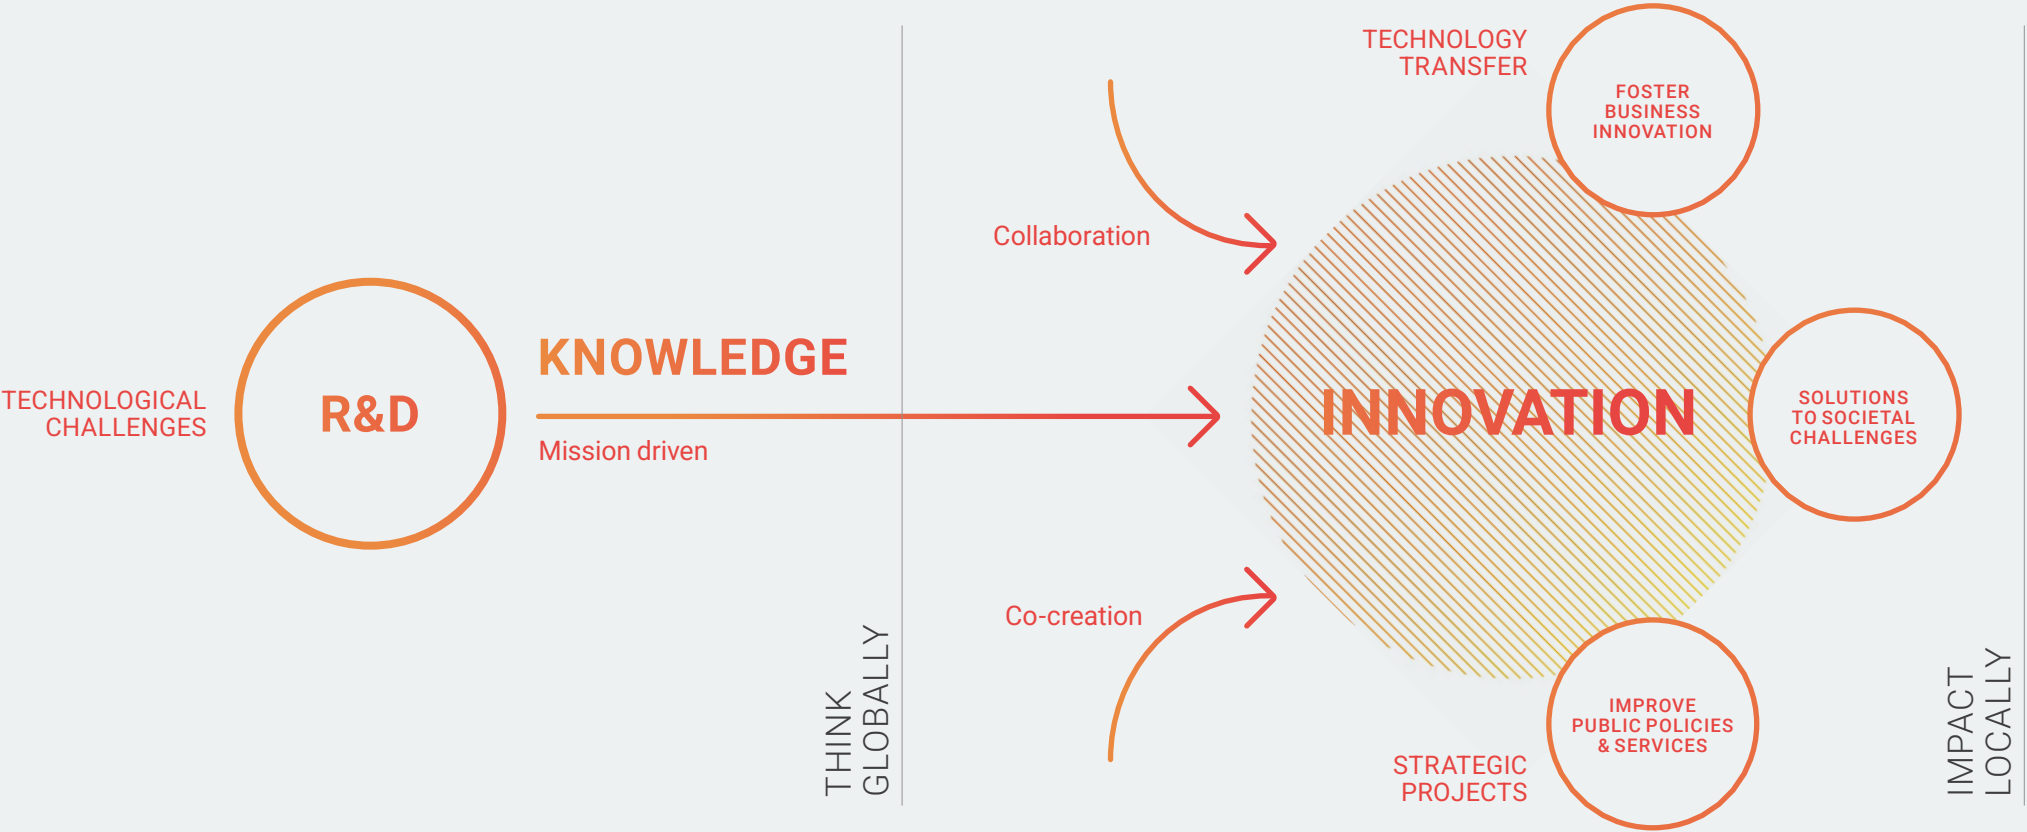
TECHNOLOGICAL CHALLENGES

R&D

KNOWLEDGE

Mission driven

THINK GLOBALLY

Collaboration

Co-creation

TECHNOLOGY TRANSFER

FOSTER BUSINESS INNOVATION

INNOVATION

SOLUTIONS TO SOCIETAL CHALLENGES

IMPROVE PUBLIC POLICIES & SERVICES

STRATEGIC PROJECTS

IMPACT LOCALLY